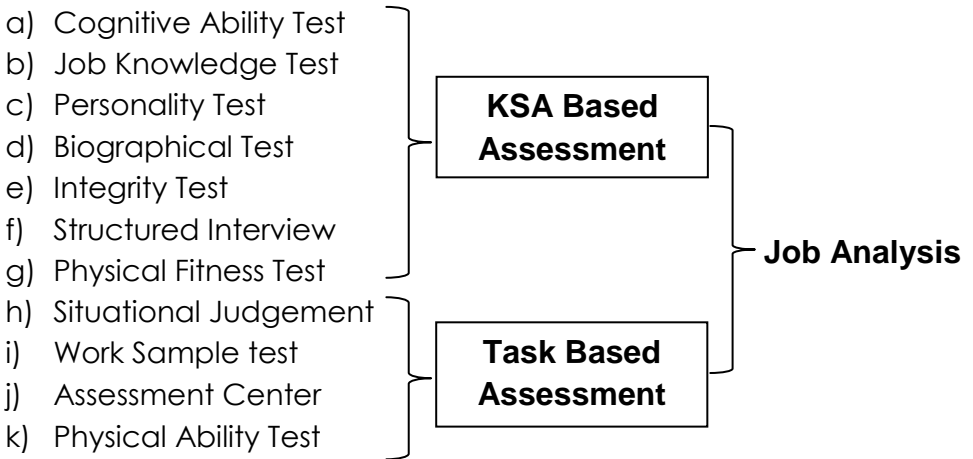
a) Cognitive Ability Test
b) Job Knowledge Test
c) Personality Test
d) Biographical Test
e) Integrity Test
f) Structured Interview
g) Physical Fitness Test

KSA Based Assessment

h) Situational Judgement
i) Work Sample test
j) Assessment Center
k) Physical Ability Test

Task Based Assessment

Job Analysis